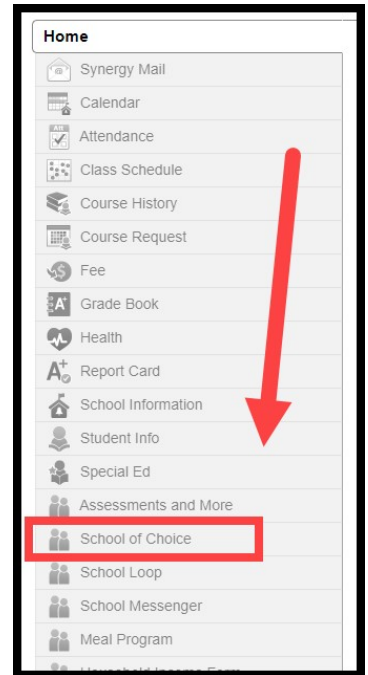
Home
Synergy Mail
Calendar
Attendance
Class Schedule
Course History
Course Request
Fee
Grade Book
Health
Report Card
School Information
Student Info
Special Ed
Assessments and More
School of Choice
School Loop
School Messenger
Meal Program
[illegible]